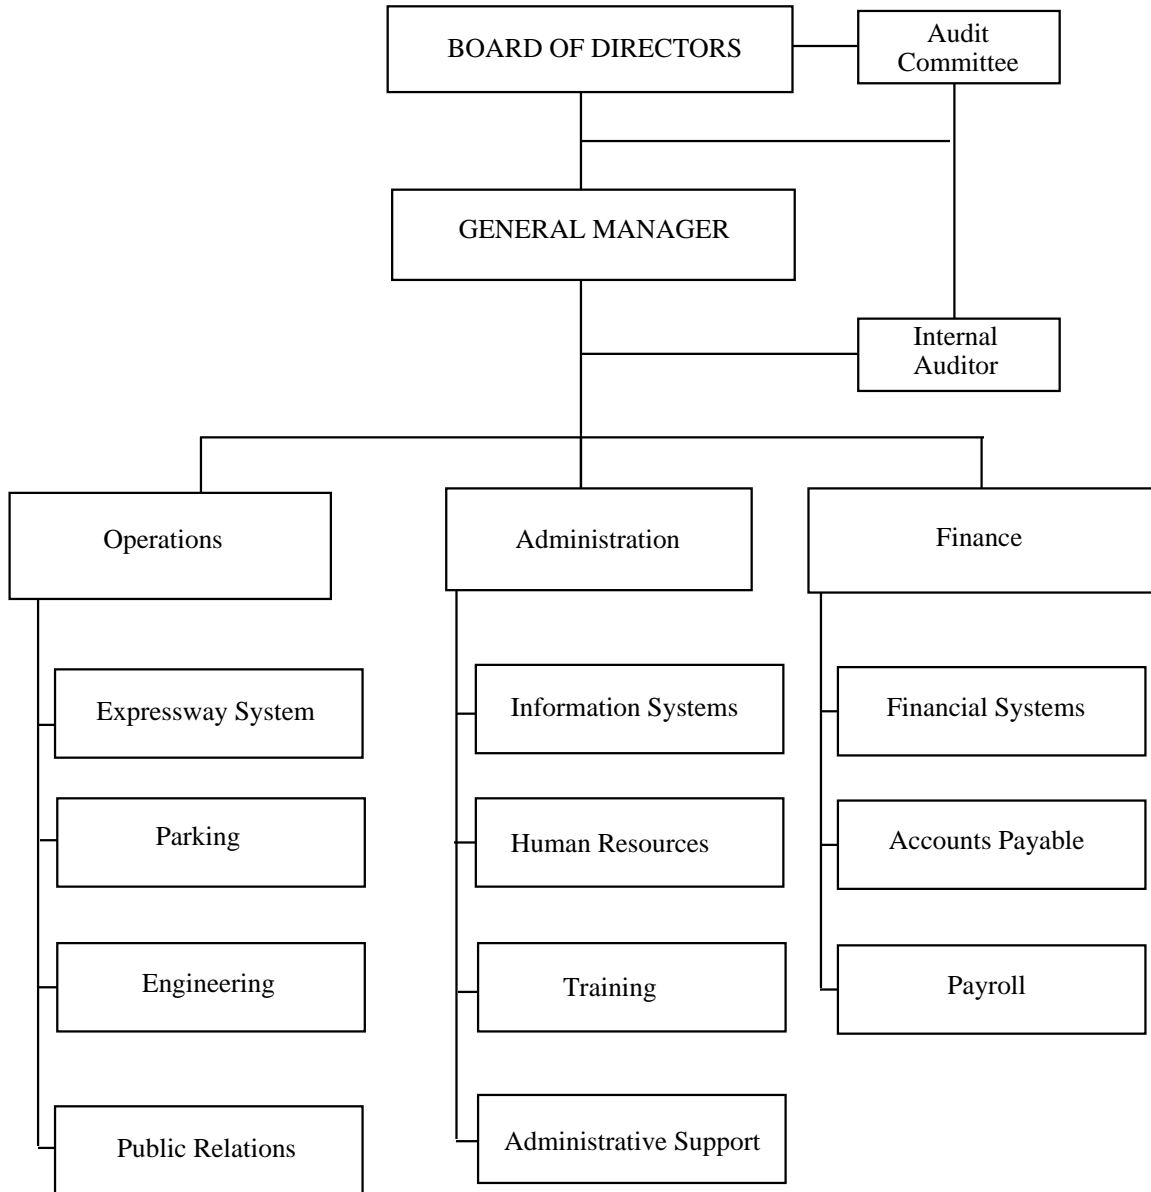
BOARD OF DIRECTORS

Audit Committee

GENERAL MANAGER

Internal Auditor

Operations

Expressway System

Parking

Engineering

Public Relations

Administration

Information Systems

Human Resources

Training

Administrative Support

Finance

Financial Systems

Accounts Payable

Payroll